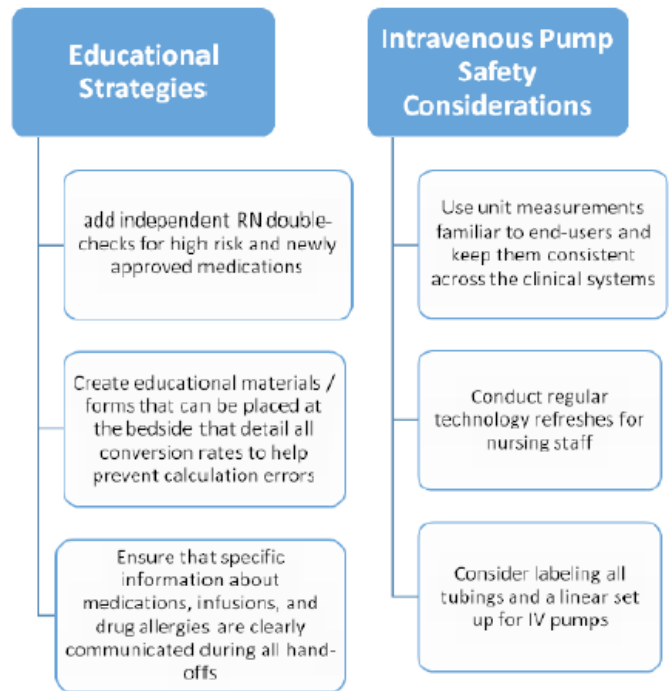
Educational Strategies

add independent RN double-checks for high risk and newly approved medications

Create educational materials / forms that can be placed at the bedside that detail all conversion rates to help prevent calculation errors

Ensure that specific information about medications, infusions, and drug allergies are clearly communicated during all hand-offs

Intravenous Pump Safety Considerations

Use unit measurements familiar to end-users and keep them consistent across the clinical systems

Conduct regular technology refreshes for nursing staff

Consider labeling all tubings and a linear set up for IV pumps